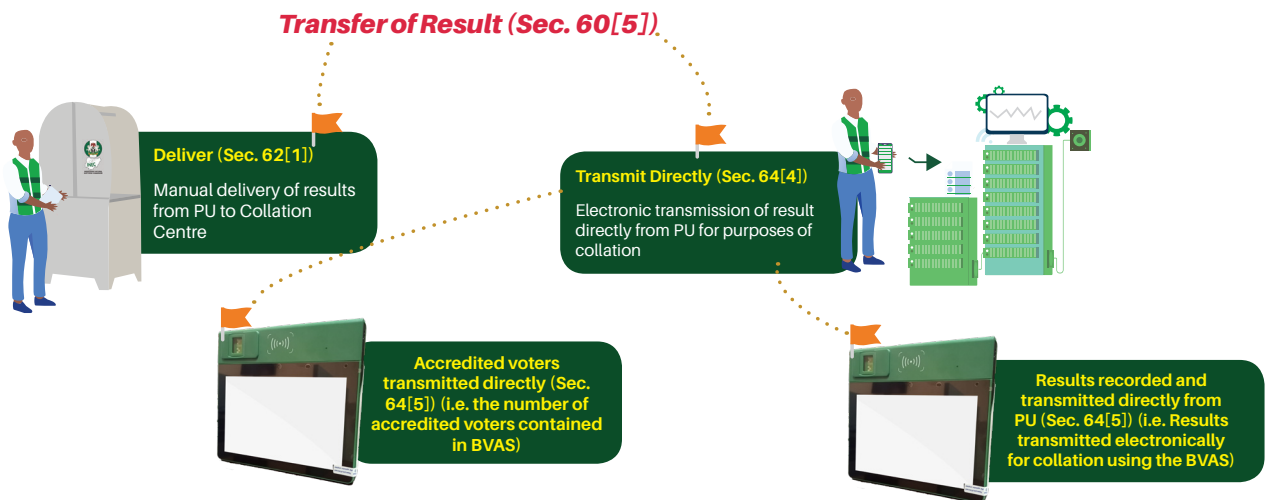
Transfer of Result (Sec. 60[5])

Deliver (Sec. 62[1])

Manual delivery of results from PU to Collation Centre

Transmit Directly (Sec. 64[4])

Electronic transmission of result directly from PU for purposes of collation

Accredited voters transmitted directly (Sec. 64[5]) (i.e. the number of accredited voters contained in BVAS)

Results recorded and transmitted directly from PU (Sec. 64[5]) (i.e. Results transmitted electronically for collation using the BVAS)